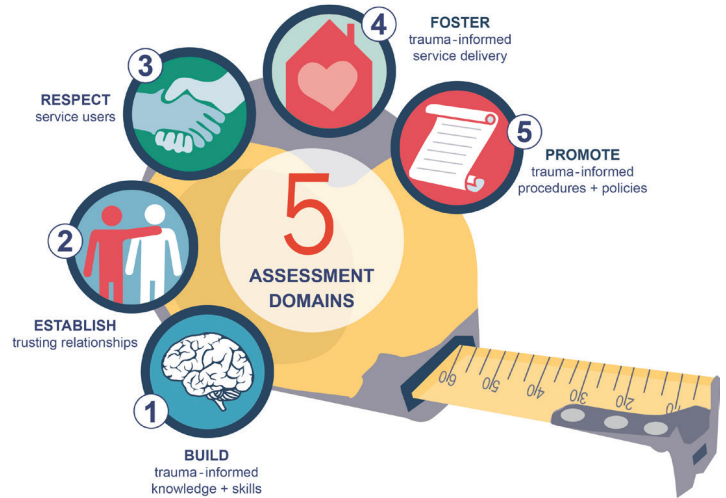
5
ASSESSMENT DOMAINS

1
BUILD
trauma-informed knowledge + skills

2
ESTABLISH
trusting relationships

3
RESPECT
service users

4
FOSTER
trauma-informed service delivery

5
PROMOTE
trauma-informed procedures + policies

60 50 40 30 20 10